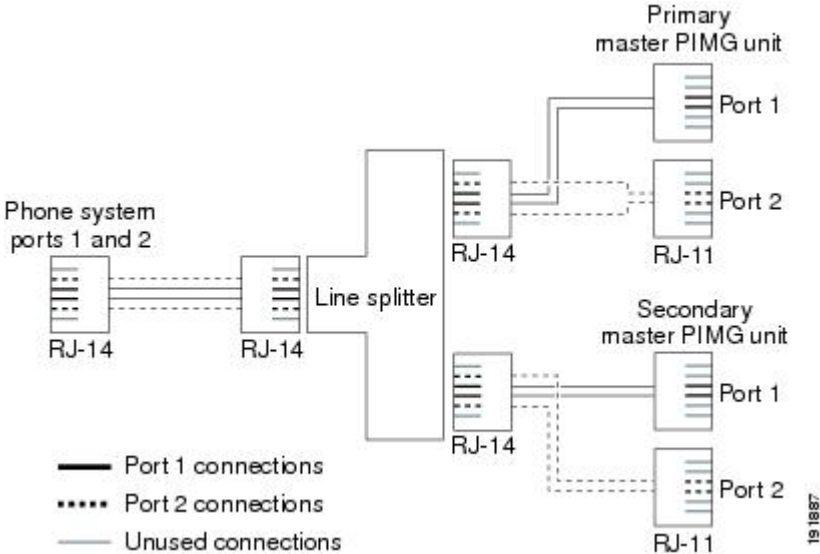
Primary master PIMG unit

Port 1

Port 2

RJ-11

Phone system ports 1 and 2

RJ-14

RJ-14

Line splitter

RJ-14

Secondary master PIMG unit

Port 1

RJ-14

Port 2

RJ-11

Port 1 connections

Port 2 connections

Unused connections

191887